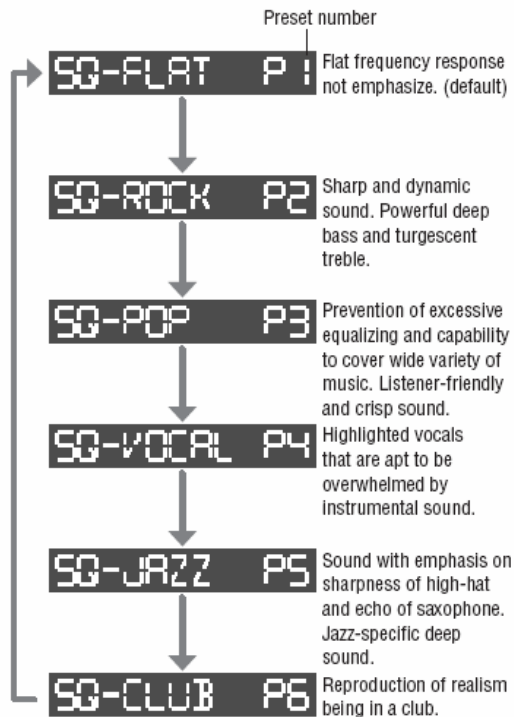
Preset number

SG-FLAT P1

Flat frequency response not emphasize. (default)

SG-ROCK P2

Sharp and dynamic sound. Powerful deep bass and turgescent treble.

SG-POP P3

Prevention of excessive equalizing and capability to cover wide variety of music. Listener-friendly and crisp sound.

SG-VOCAL P4

Highlighted vocals that are apt to be overwhelmed by instrumental sound.

SG-JAZZ P5

Sound with emphasis on sharpness of high-hat and echo of saxophone. Jazz-specific deep sound.

SG-CLUB P6

Reproduction of realism being in a club.